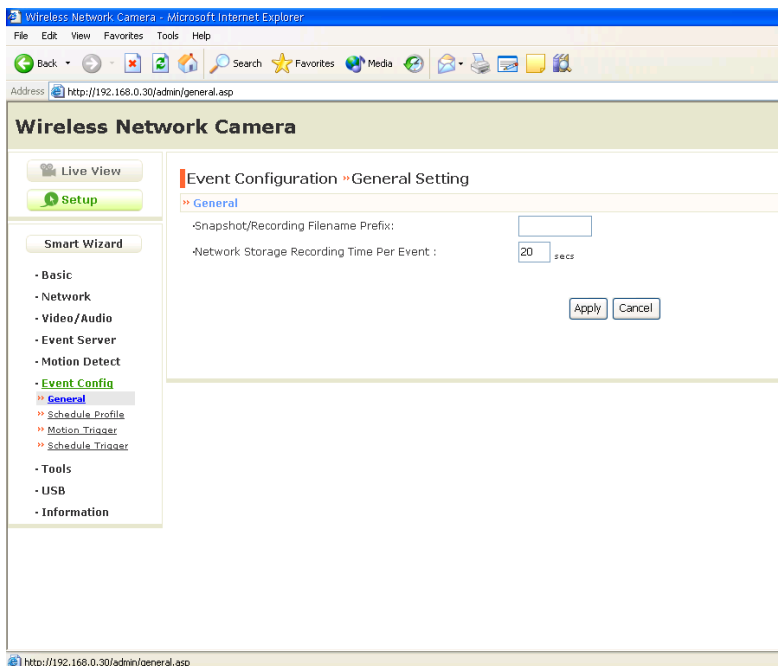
Wireless Network Camera - Microsoft Internet Explorer
File Edit View Favorites Tools Help
Back Search Favorites Media
Address http://192.168.0.30/admin/general.asp

Wireless Network Camera

Live View
Setup

Smart Wizard
· Basic
· Network
· Video/Audio
· Event Server
· Motion Detect
· Event Config
» General
» Schedule Profile
» Motion Trigger
» Schedule Trigger
· Tools
· USB
· Information

Event Configuration »General Setting
» General
·Snapshot/Recording Filename Prefix:
·Network Storage Recording Time Per Event : 20 secs

Apply Cancel

http://192.168.0.30/admin/general.asp